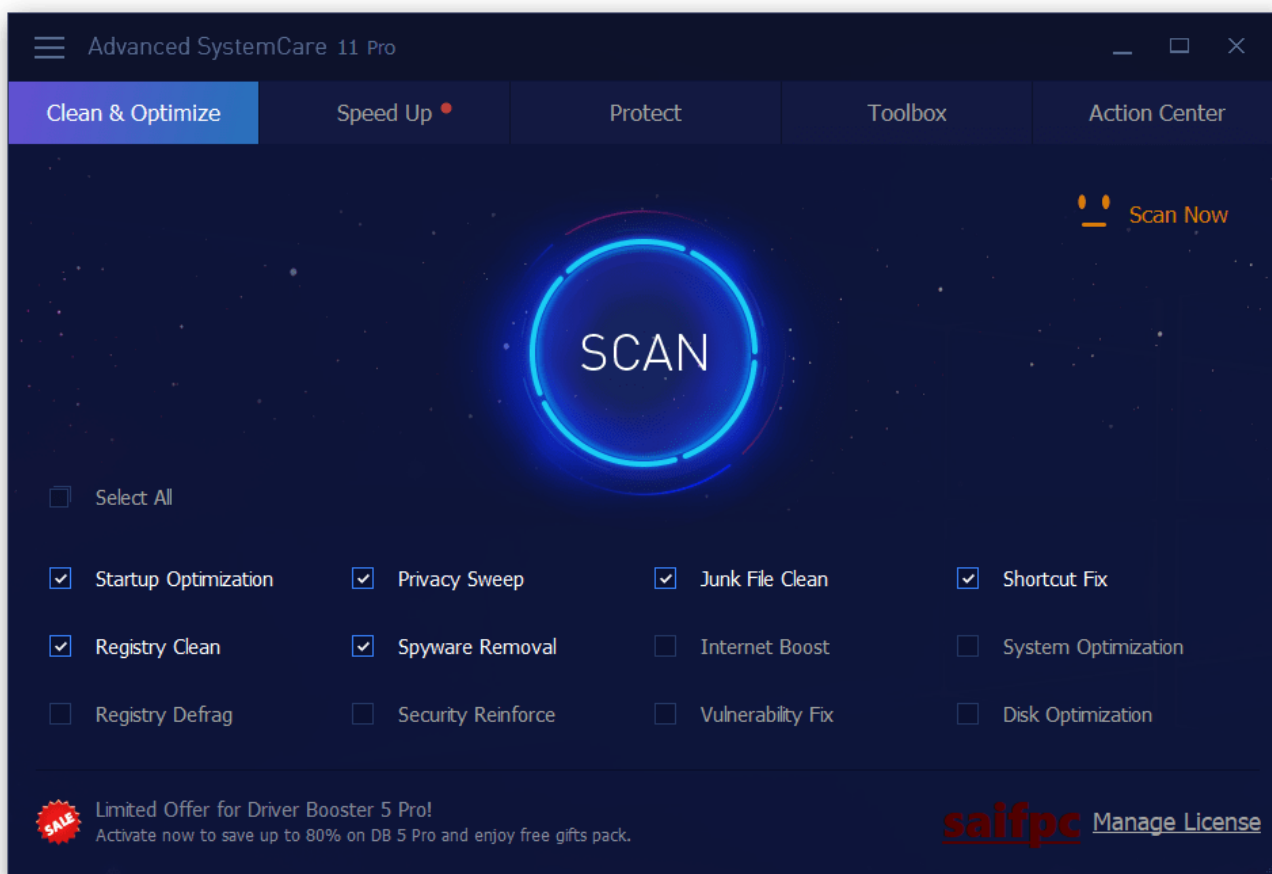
Advanced SystemCare 11 Pro

Clean & Optimize
Speed Up
Protect
Toolbox
Action Center

Scan Now

SCAN

Select All

Startup Optimization
Privacy Sweep
Junk File Clean
Shortcut Fix

Registry Clean
Spyware Removal
Internet Boost
System Optimization

Registry Defrag
Security Reinforce
Vulnerability Fix
Disk Optimization

SALE
Limited Offer for Driver Booster 5 Pro!
Activate now to save up to 80% on DB 5 Pro and enjoy free gifts pack.

saifpc
Manage License